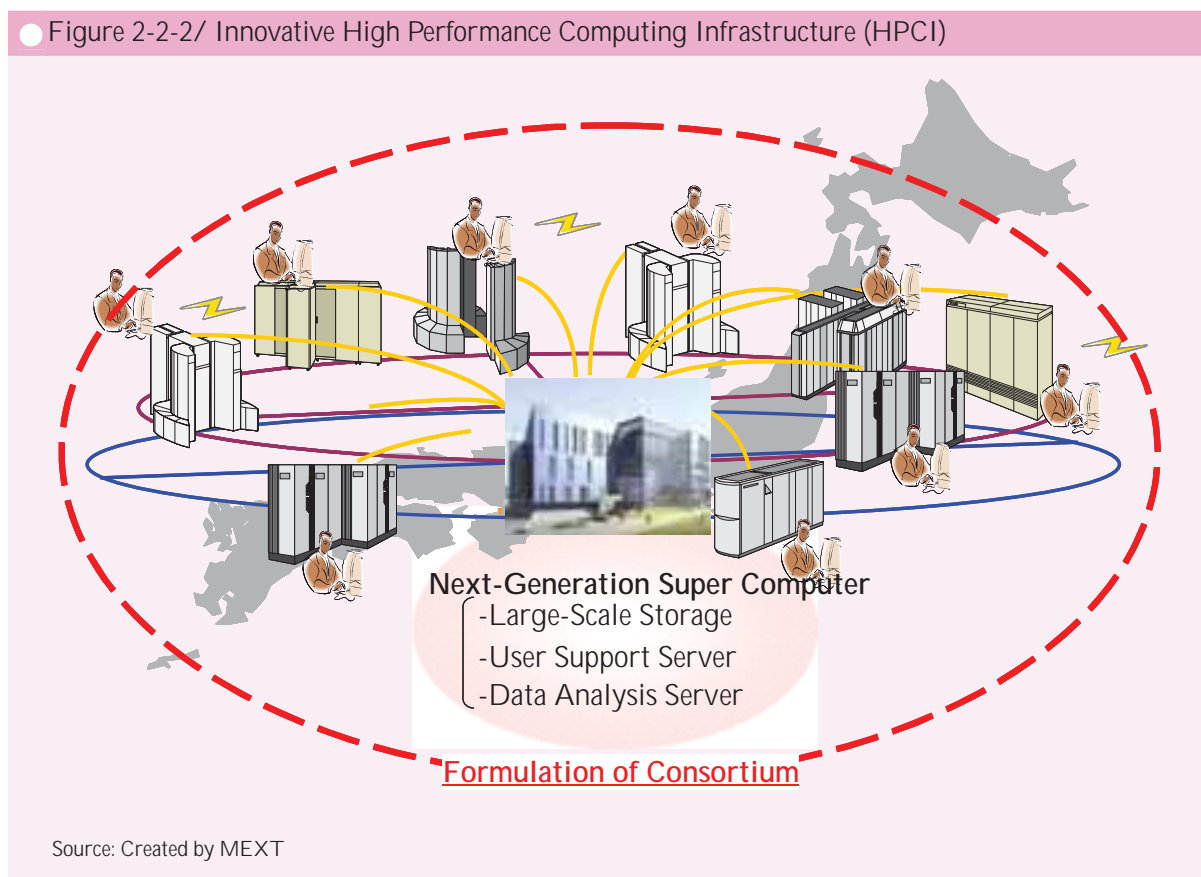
Figure 2-2-2/ Innovative High Performance Computing Infrastructure (HPCI)

Next-Generation Super Computer
-Large-Scale Storage
-User Support Server
-Data Analysis Server

Formulation of Consortium

Source: Created by MEXT